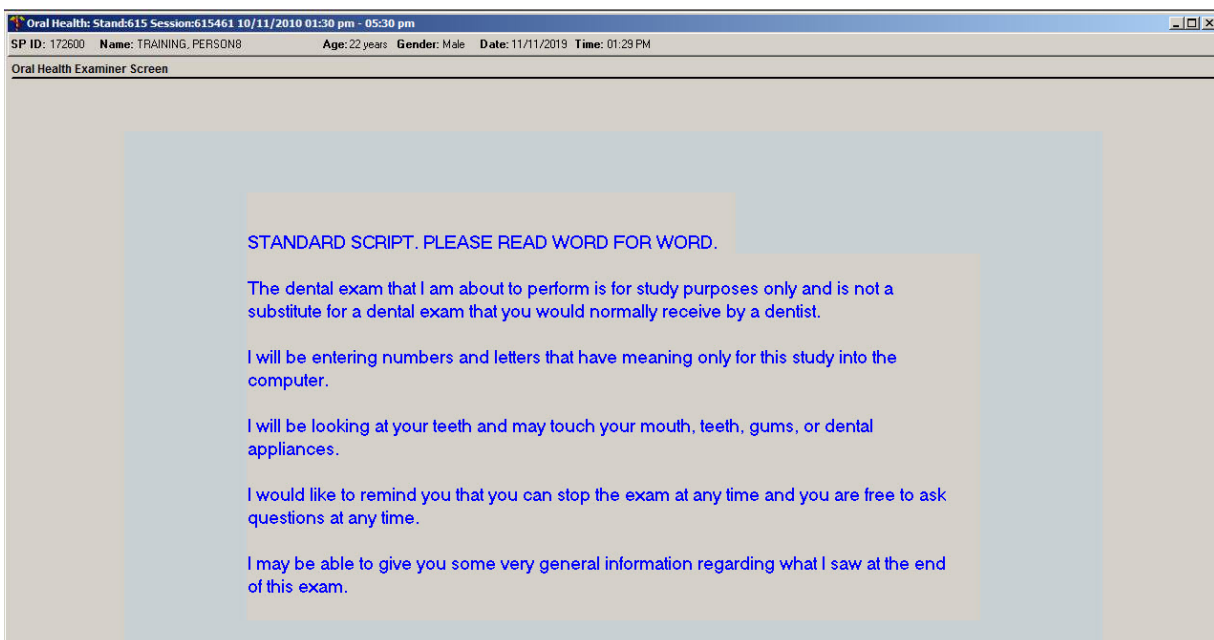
Oral Health: Stand:615 Session:615461 10/11/2010 01:30 pm - 05:30 pm

SP ID: 172600 Name: TRAINING, PERSON8 Age: 22 years Gender: Male Date: 11/11/2019 Time: 01:29 PM

Oral Health Examiner Screen

STANDARD SCRIPT. PLEASE READ WORD FOR WORD.

The dental exam that I am about to perform is for study purposes only and is not a substitute for a dental exam that you would normally receive by a dentist.

I will be entering numbers and letters that have meaning only for this study into the computer.

I will be looking at your teeth and may touch your mouth, teeth, gums, or dental appliances.

I would like to remind you that you can stop the exam at any time and you are free to ask questions at any time.

I may be able to give you some very general information regarding what I saw at the end of this exam.